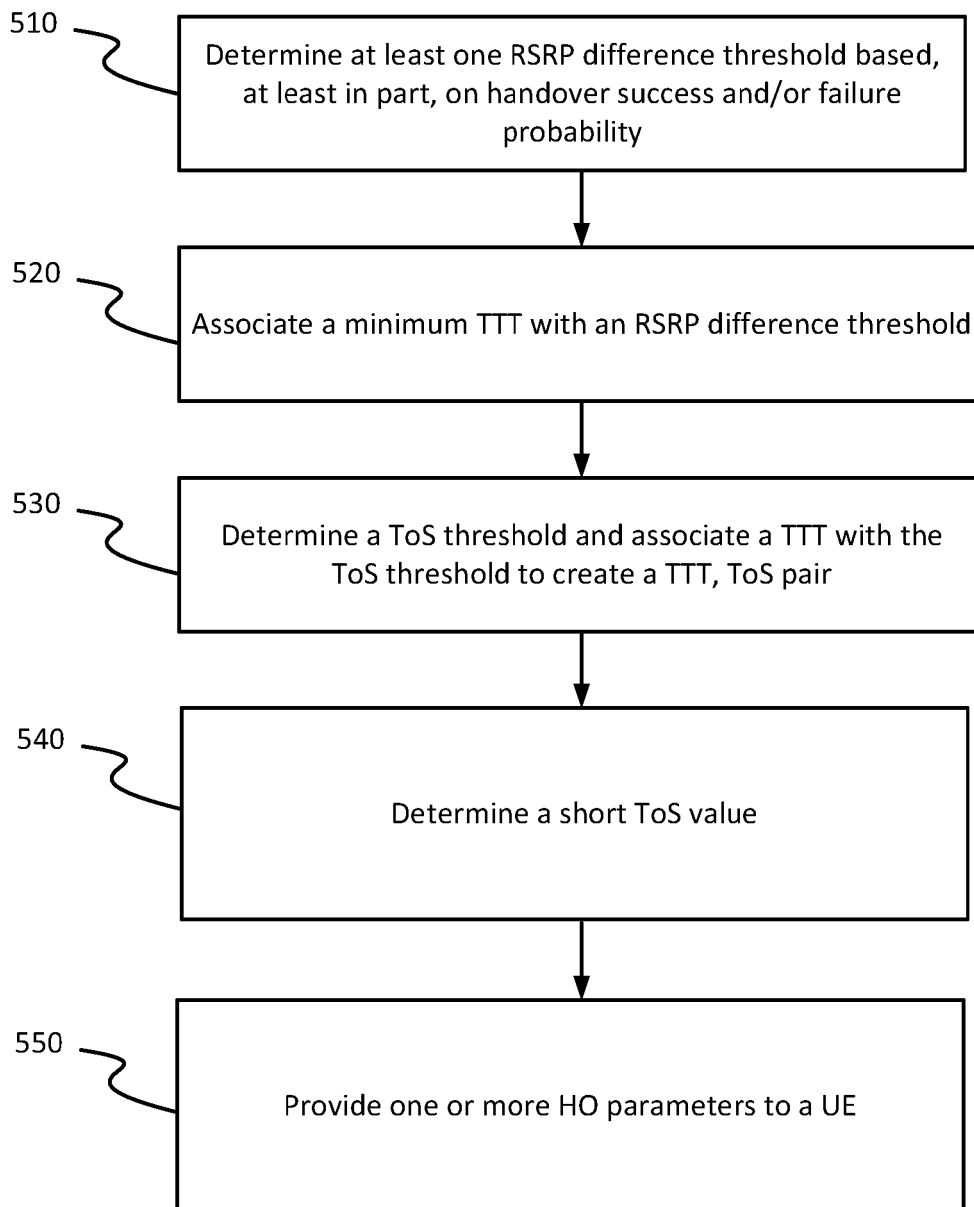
510

Determine at least one RSRP difference threshold based, at least in part, on handover success and/or failure probability

520

Associate a minimum TTT with an RSRP difference threshold

530

Determine a ToS threshold and associate a TTT with the ToS threshold to create a TTT, ToS pair

540

Determine a short ToS value

550

Provide one or more HO parameters to a UE